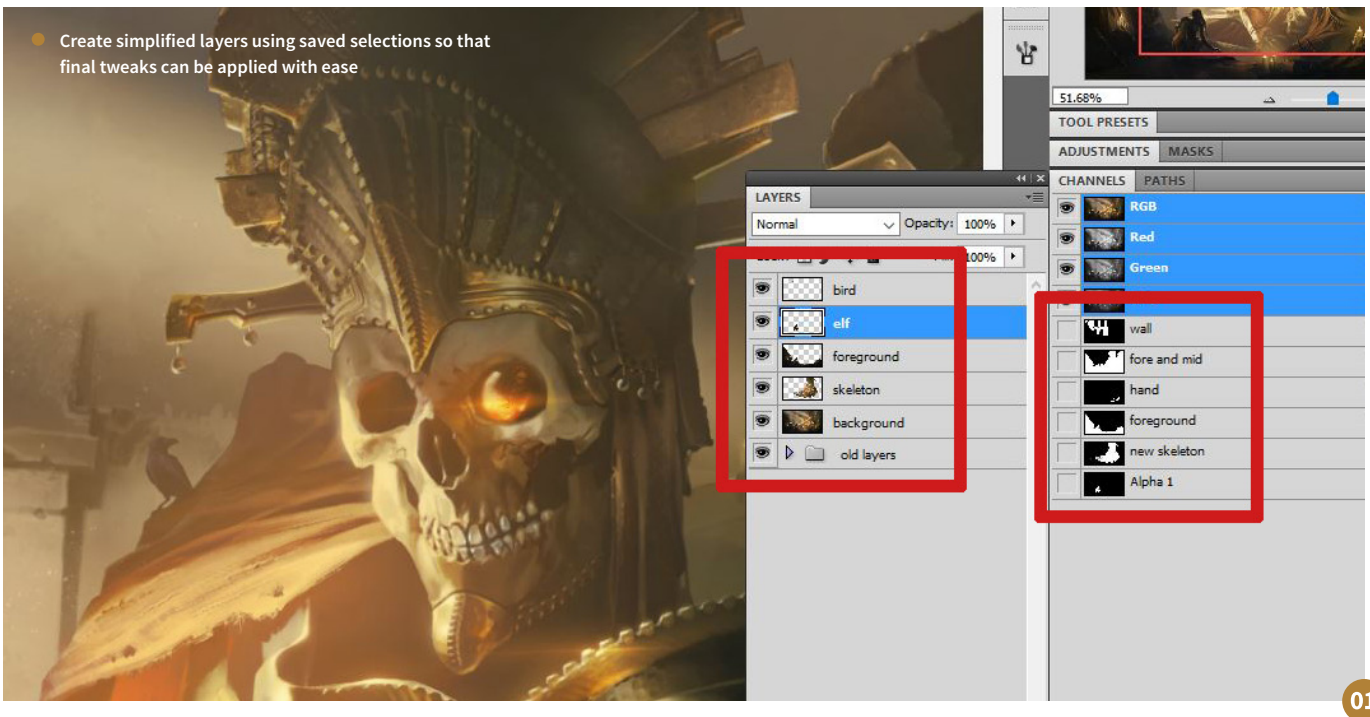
Create simplified layers using saved selections so that final tweaks can be applied with ease

51.68%

TOOL PRESETS

ADJUSTMENTS MASKS

CHANNELS PATHS

RGB

Red

Green

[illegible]

wall

fore and mid

hand

foreground

new skeleton

Alpha 1

LAYERS

Normal

Opacity: 100%

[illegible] 100%

bird

elf

foreground

skeleton

background

old layers

01